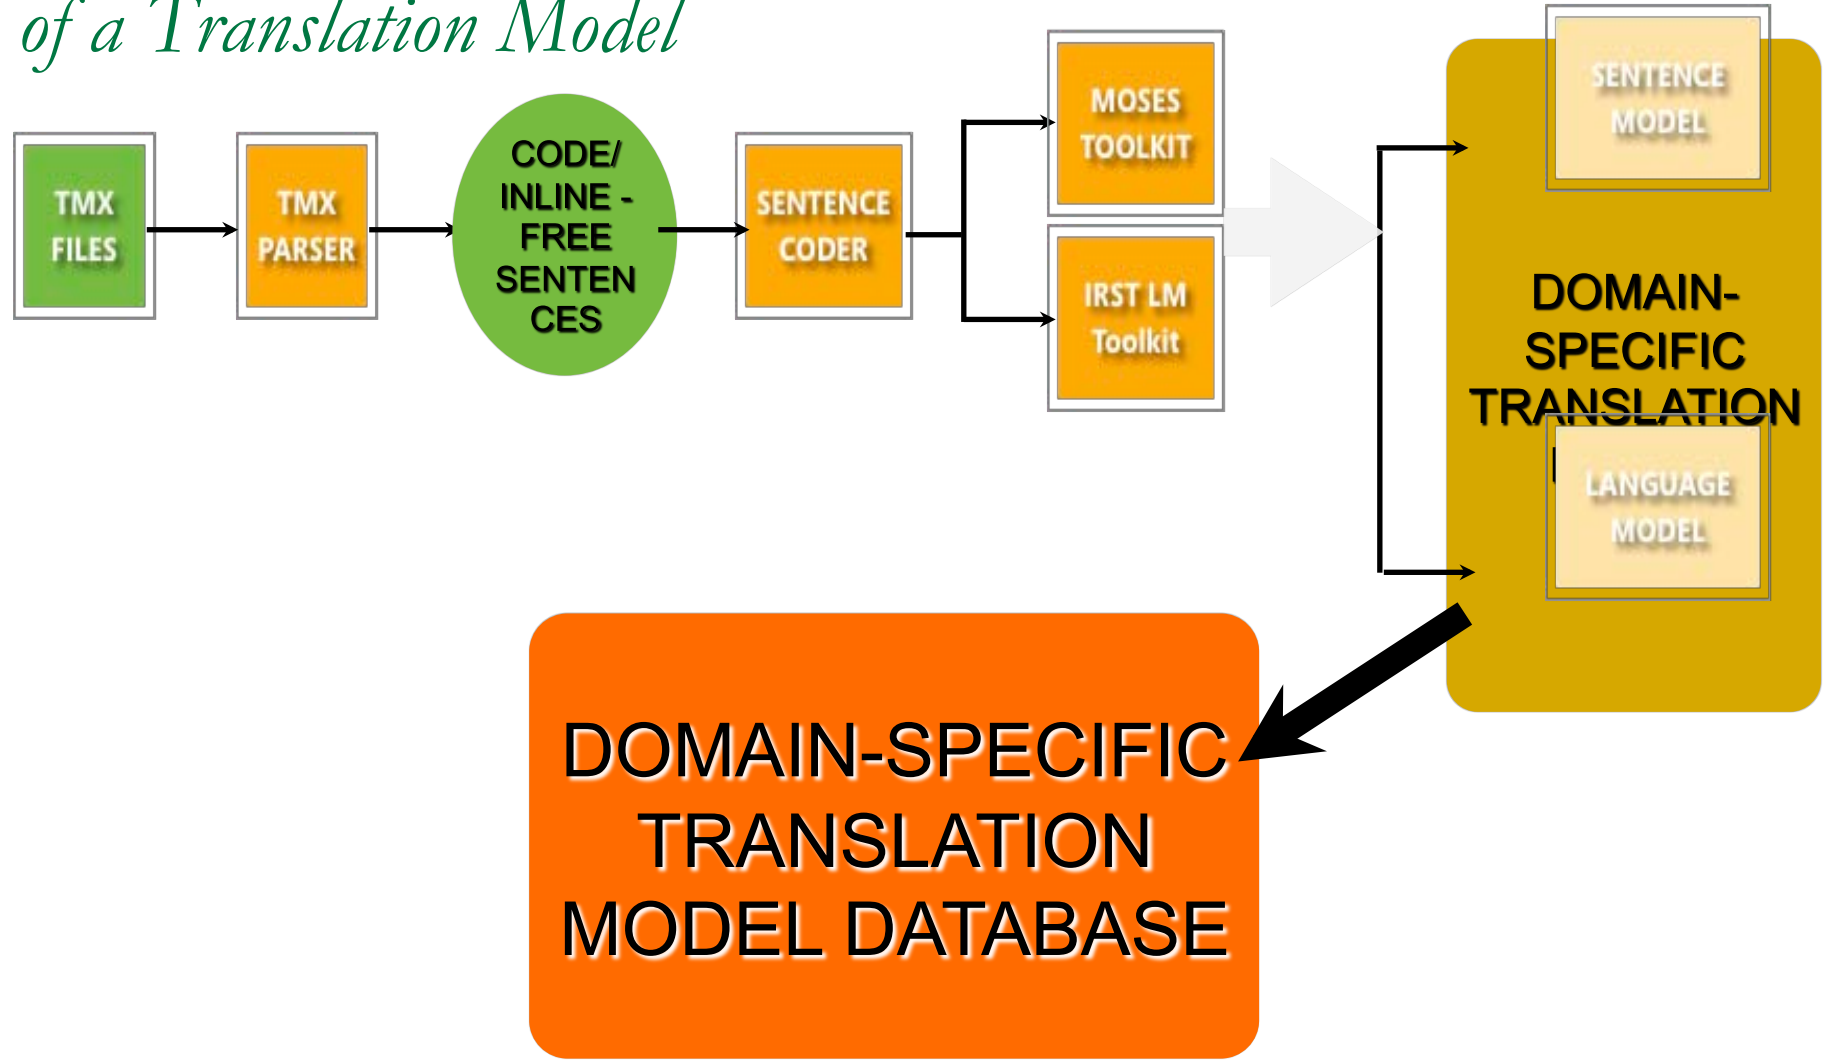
of a Translation Model

TMX FILES

TMX PARSER

CODE/ INLINE - FREE SENTEN CES

SENTENCE CODER

MOSES TOOLKIT

IRST LM Toolkit

SENTENCE MODEL

DOMAIN-SPECIFIC TRANSLATION

LANGUAGE MODEL

DOMAIN-SPECIFIC TRANSLATION MODEL DATABASE